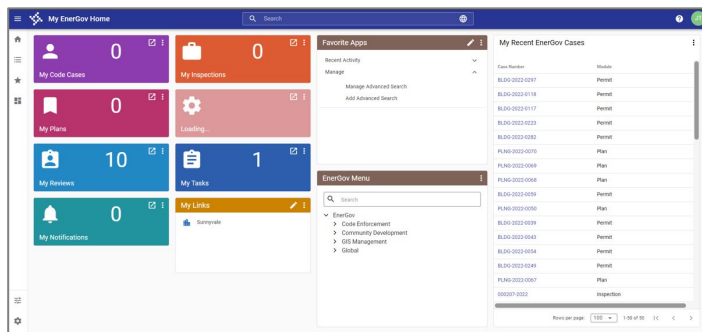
My EnerGov Home

Search

JS

0
My Code Cases

0
My Inspections

0
My Plans

Loading...

10
My Reviews

1
My Tasks

0
My Notifications

My Links

Sunnyvale

Favorite Apps

Recent Activity

Manage

Manage Advanced Search

Add Advanced Search

EnerGov Menu

Search

EnerGov
Code Enforcement
Community Development
GIS Management
Global

My Recent EnerGov Cases

| Case Number | Module |
|---|---|
| BLDG-2022-0297 | Permit |
| BLDG-2022-0118 | Permit |
| BLDG-2022-0117 | Permit |
| BLDG-2022-0223 | Permit |
| BLDG-2022-0282 | Permit |
| PLNG-2022-0070 | Plan |
| PLNG-2022-0069 | Plan |
| PLNG-2022-0068 | Plan |
| BLDG-2022-0059 | Permit |
| PLNG-2022-0050 | Plan |
| BLDG-2022-0039 | Permit |
| BLDG-2022-0043 | Permit |
| BLDG-2022-0054 | Permit |
| BLDG-2022-0249 | Permit |
| PLNG-2022-0067 | Plan |
| 000207-2022 | Inspection |

Rows per page: 100 1-50 of 50